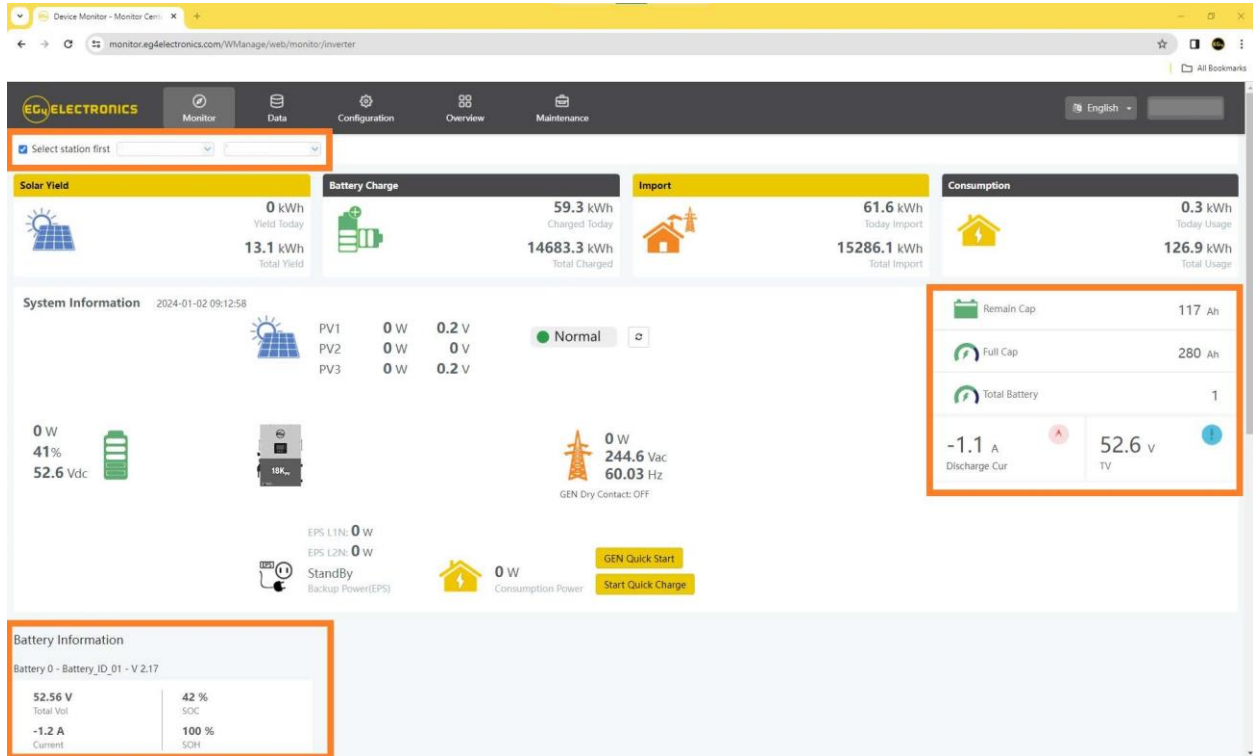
Device Monitor - Monitor Cent ×

monitor.eg4electronics.com/WManage/web/monitor/inverter

All Bookmarks

EG4 ELECTRONICS

Monitor

Data

Configuration

Overview

Maintenance

English

Select station first

Solar Yield

0 kWh
Yield Today

13.1 kWh
Total Yield

Battery Charge

59.3 kWh
Charged Today

14683.3 kWh
Total Charged

Import

61.6 kWh
Today Import

15286.1 kWh
Total Import

Consumption

0.3 kWh
Today Usage

126.9 kWh
Total Usage

System Information 2024-01-02 09:12:58

PV1 0 W 0.2 V
PV2 0 W 0 V
PV3 0 W 0.2 V

Normal

Remain Cap 117 Ah

Full Cap 280 Ah

Total Battery 1

-1.1 A
Discharge Cur

52.6 V
TV

0 W
41%
52.6 Vdc

18K

0 W
244.6 Vac
60.03 Hz
GEN Dry Contact: OFF

EPS L1N: 0 W
EPS L2N: 0 W
StandBy
Backup Power(EPS)

0 W
Consumption Power

GEN Quick Start

Start Quick Charge

Battery Information

Battery 0 - Battery_ID_01 - V 2.17

| 52.56 V<br>Total Vol | 42 %<br>SOC |
|---|---|
| -1.2 A<br>Current | 100 %<br>SOH |